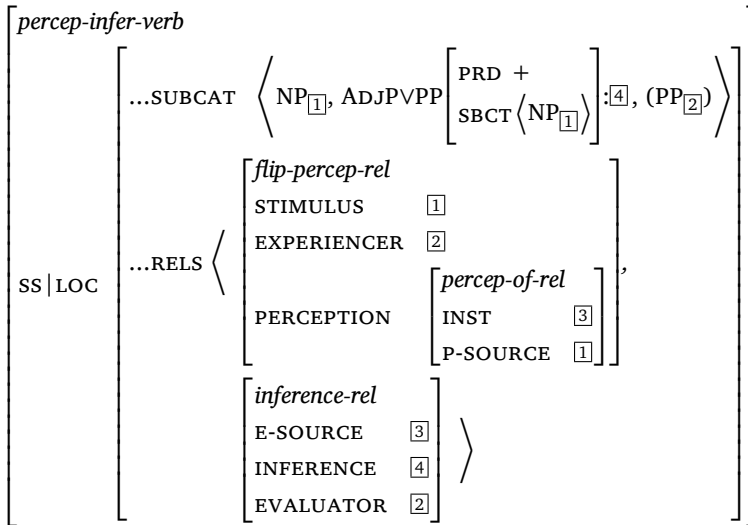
percep-infer-verb

SS | LOC

...SUBCAT $\langle$ NP$_{\boxed{1}}$, ADJP$\vee$PP [PRD + , SBCT $\langle$NP$_{\boxed{1}}\rangle$] : $\boxed{4}$, (PP$_{\boxed{2}}$) $\rangle$

...RELS $\langle$

flip-percep-rel
STIMULUS $\boxed{1}$
EXPERIENCER $\boxed{2}$
PERCEPTION [percep-of-rel
INST $\boxed{3}$
P-SOURCE $\boxed{1}$] ,

inference-rel
E-SOURCE $\boxed{3}$
INFERENCE $\boxed{4}$
EVALUATOR $\boxed{2}$ $\rangle$